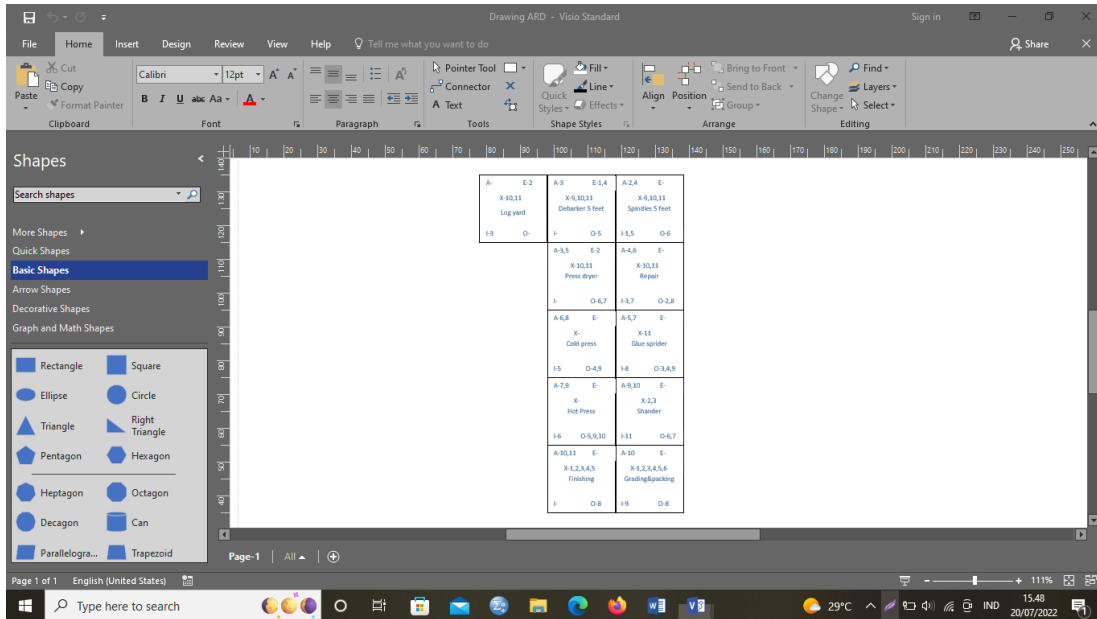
Drawing ARD - Visio Standard

Sign in

File Home Insert Design Review View Help Tell me what you want to do Share

Cut Copy Paste Format Painter
Clipboard

Calibri 12pt A A
B I U abc Aa A
Font

Paragraph

Pointer Tool Connector A Text
Tools

Quick Styles Fill Line Effects
Shape Styles

Align Position Bring to Front Send to Back Group
Arrange

Change Shape Find Layers Select
Editing

Shapes

Search shapes

More Shapes
Quick Shapes
Basic Shapes
Arrow Shapes
Decorative Shapes
Graph and Math Shapes

Rectangle
Square
Ellipse
Circle
Triangle
Right Triangle
Pentagon
Hexagon
Heptagon
Octagon
Decagon
Can
Parallelogra...
Trapezoid

| A- E-2<br>X-10,11<br>Log yard<br>I-3 O- | A-3 E-1,4<br>X-9,10,11<br>Debarker 5 feet<br>I- O-5 | A-2,4 E-<br>X-9,10,11<br>Spindles 5 feet<br>I-1,5 O-6 |
|---|---|---|
| | A-3,5 E-2<br>X-10,11<br>Press dryer<br>I- O-6,7 | A-4,6 E-<br>X-10,11<br>Repair<br>I-3,7 O-2,8 |
| | A-6,8 E-<br>X-<br>Cold press<br>I-5 O-4,9 | A-5,7 E-<br>X-11<br>Glue sprider<br>I-8 O-3,4,9 |
| | A-7,9 E-<br>X-<br>Hot Press<br>I-6 O-5,9,10 | A-9,10 E-<br>X-2,3<br>Shander<br>I-11 O-6,7 |
| | A-10,11 E-<br>X-1,2,3,4,5<br>Finishing<br>I- O-8 | A-10 E-<br>X-1,2,3,4,5,6<br>Grading&packing<br>I-9 O-8 |

Page-1 All

Page 1 of 1 English (United States)

111%

Type here to search

29°C IND 15.48 20/07/2022